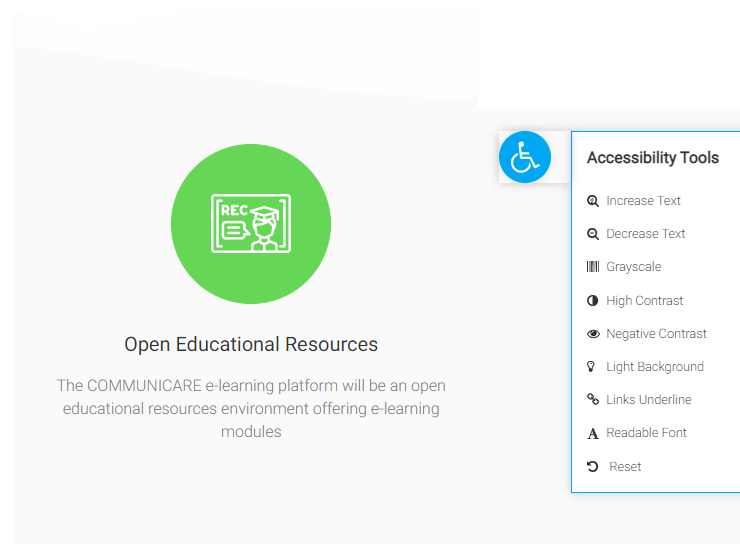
REC

Open Educational Resources

The COMMUNICARE e-learning platform will be an open educational resources environment offering e-learning modules

Accessibility Tools

Increase Text

Decrease Text

Grayscale

High Contrast

Negative Contrast

Light Background

Links Underline

Readable Font

Reset